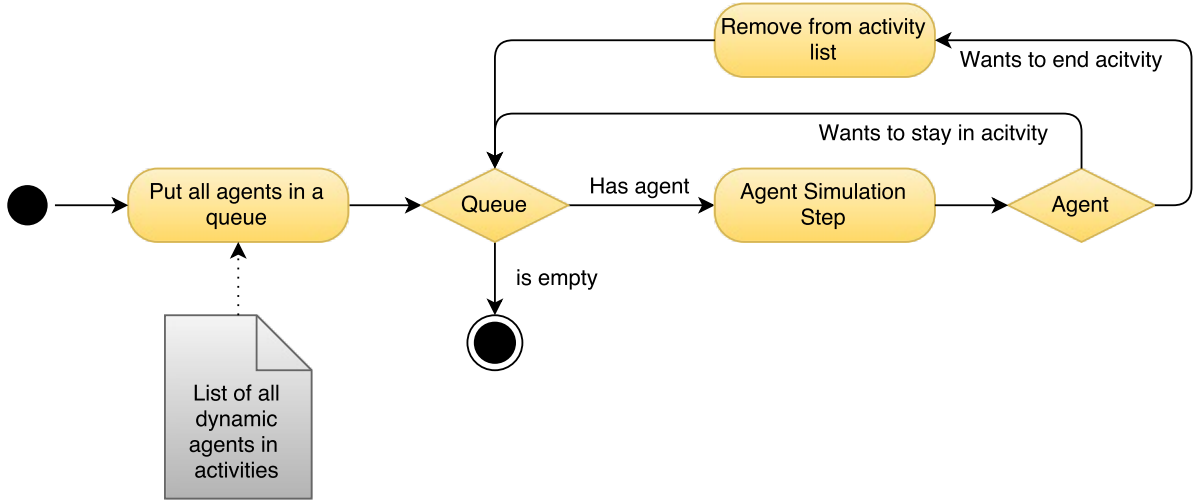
Remove from activity list

Wants to end acitvity

Wants to stay in acitvity

Put all agents in a queue

Queue

Has agent

Agent Simulation Step

Agent

is empty

List of all dynamic agents in activities